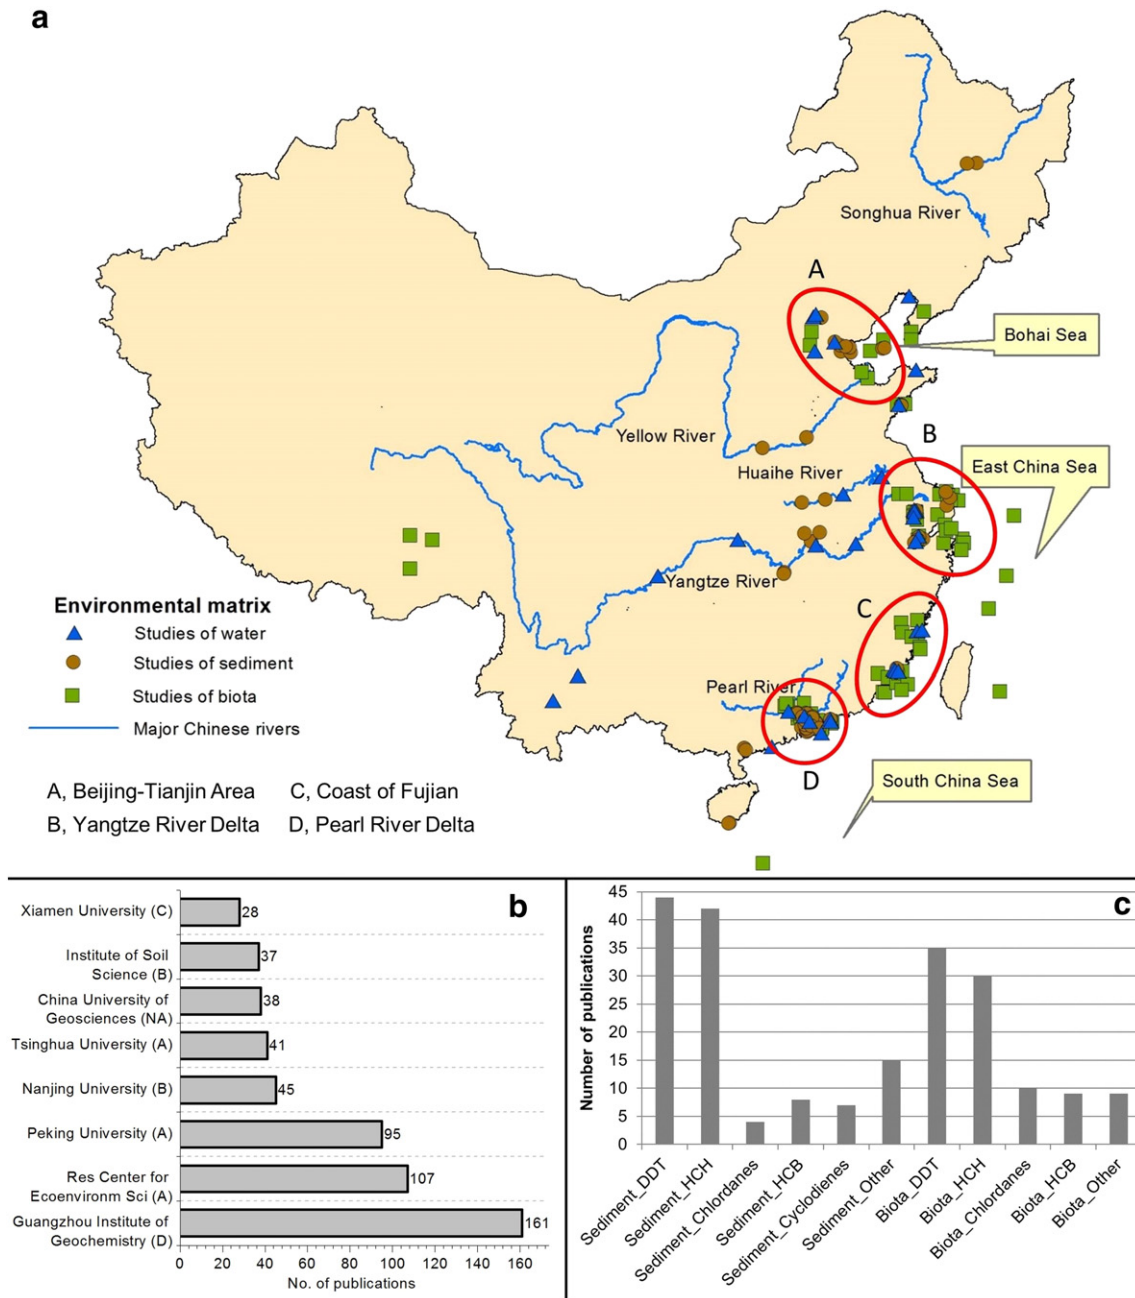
a

Songhua River

A

Bohai Sea

Yellow River

B

East China Sea

Huaihe River

Yangtze River

C

Environmental matrix
Studies of water
Studies of sediment
Studies of biota
Major Chinese rivers

Pearl River

D

A, Beijing-Tianjin Area
B, Yangtze River Delta
C, Coast of Fujian
D, Pearl River Delta

South China Sea

b

| Institution | No. of publications |
|---|---|
| Xiamen University (C) | 28 |
| Institute of Soil Science (B) | 37 |
| China University of Geosciences (NA) | 38 |
| Tsinghua University (A) | 41 |
| Nanjing University (B) | 45 |
| Peking University (A) | 95 |
| Res Center for Ecoenvironm Sci (A) | 107 |
| Guangzhou Institute of Geochemistry (D) | 161 |

0 20 40 60 80 100 120 140 160
No. of publications

c

Number of publications
0 5 10 15 20 25 30 35 40 45

Sediment_DDT
Sediment_HCH
Sediment_Chlordanes
Sediment_HCB
Sediment_Cyclodienes
Sediment_Other
Biota_DDT
Biota_HCH
Biota_Chlordanes
Biota_HCB
Biota_Other